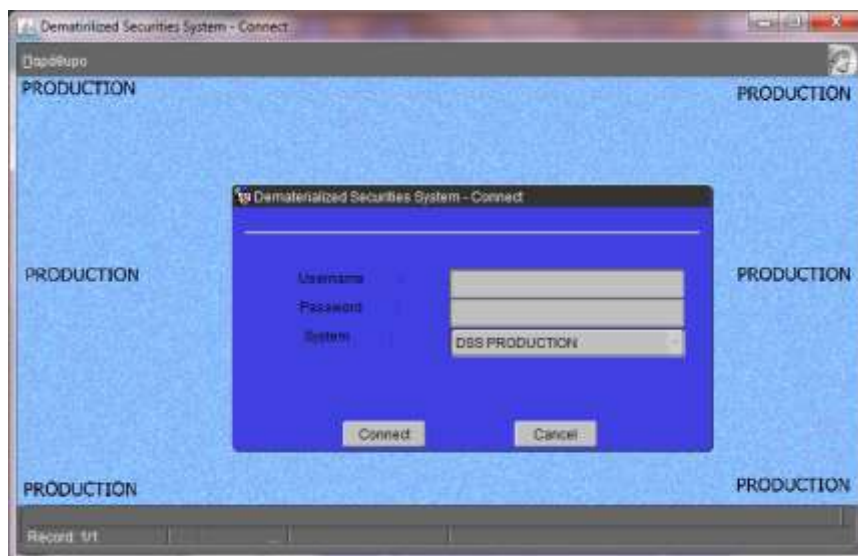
Dematirilized Securities System - Connect

Παράθυρο

PRODUCTION

PRODUCTION

Dematerialized Securities System - Connect

Username :

Password :

System :

DSS PRODUCTION

Connect

Cancel

PRODUCTION

PRODUCTION

PRODUCTION

PRODUCTION

Record: 1/1